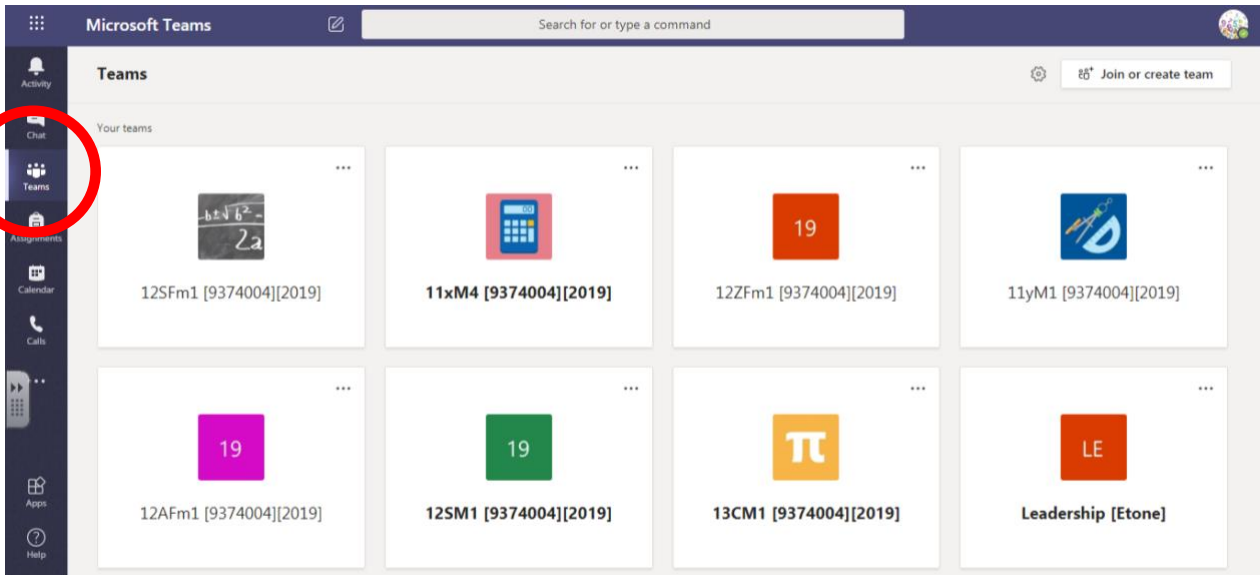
Microsoft Teams

Search for or type a command

Activity

Chat

Teams

Assignments

Calendar

Calls

...

Apps

Help

Teams

Join or create team

Your teams

...

$b \pm \sqrt{b^2 -}$ $2a$

12SFm1 [9374004][2019]

...

11xM4 [9374004][2019]

...

19

12ZFm1 [9374004][2019]

...

11yM1 [9374004][2019]

...

19

12AFm1 [9374004][2019]

...

19

12SM1 [9374004][2019]

...

13CM1 [9374004][2019]

...

LE

Leadership [Etone]